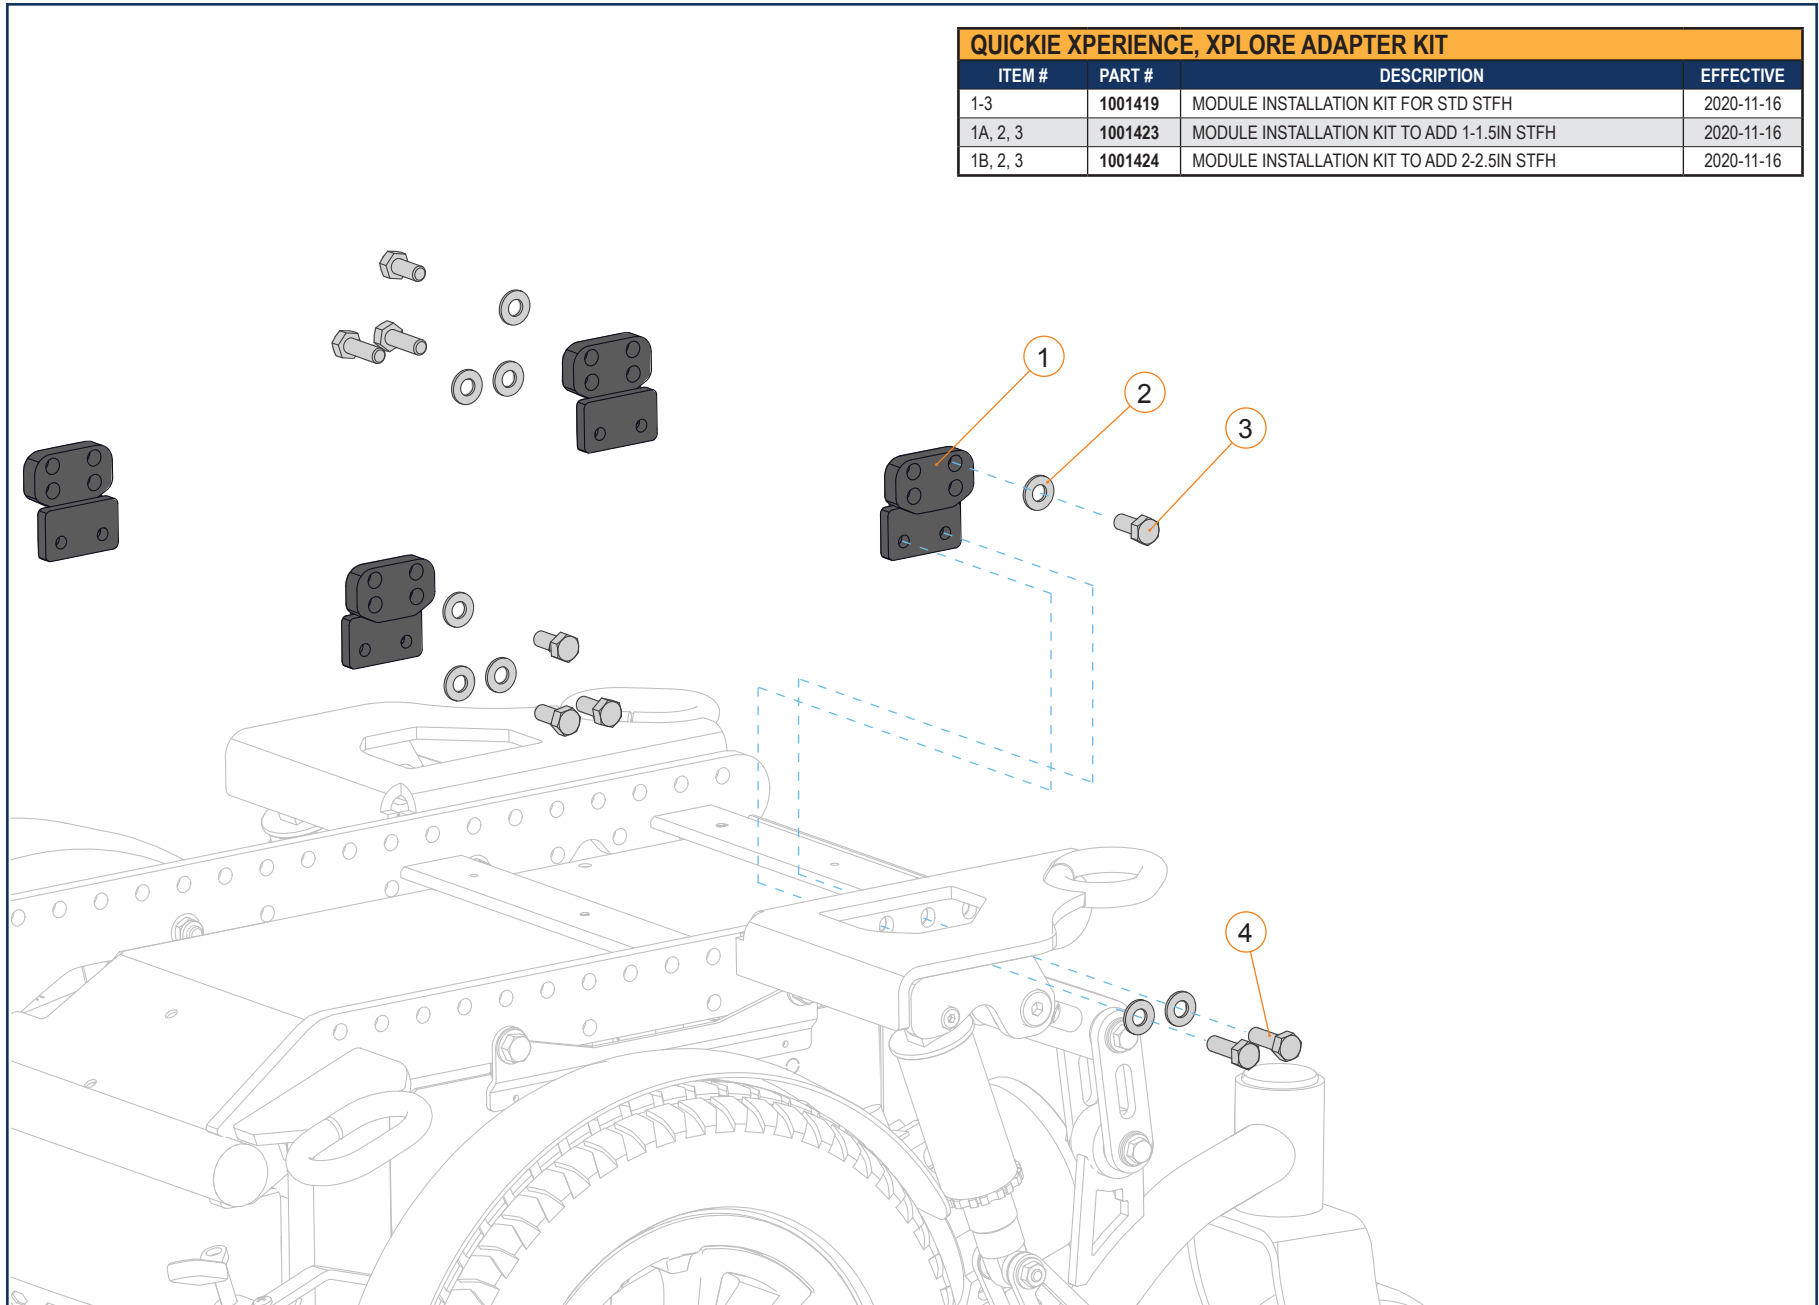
QUICKIE XPERIENCE, XPLORE ADAPTER KIT

| ITEM # | PART # | DESCRIPTION | EFFECTIVE |
|---|---|---|---|
| 1-3 | 1001419 | MODULE INSTALLATION KIT FOR STD STFH | 2020-11-16 |
| 1A, 2, 3 | 1001423 | MODULE INSTALLATION KIT TO ADD 1-1.5IN STFH | 2020-11-16 |
| 1B, 2, 3 | 1001424 | MODULE INSTALLATION KIT TO ADD 2-2.5IN STFH | 2020-11-16 |

1
2
3
4